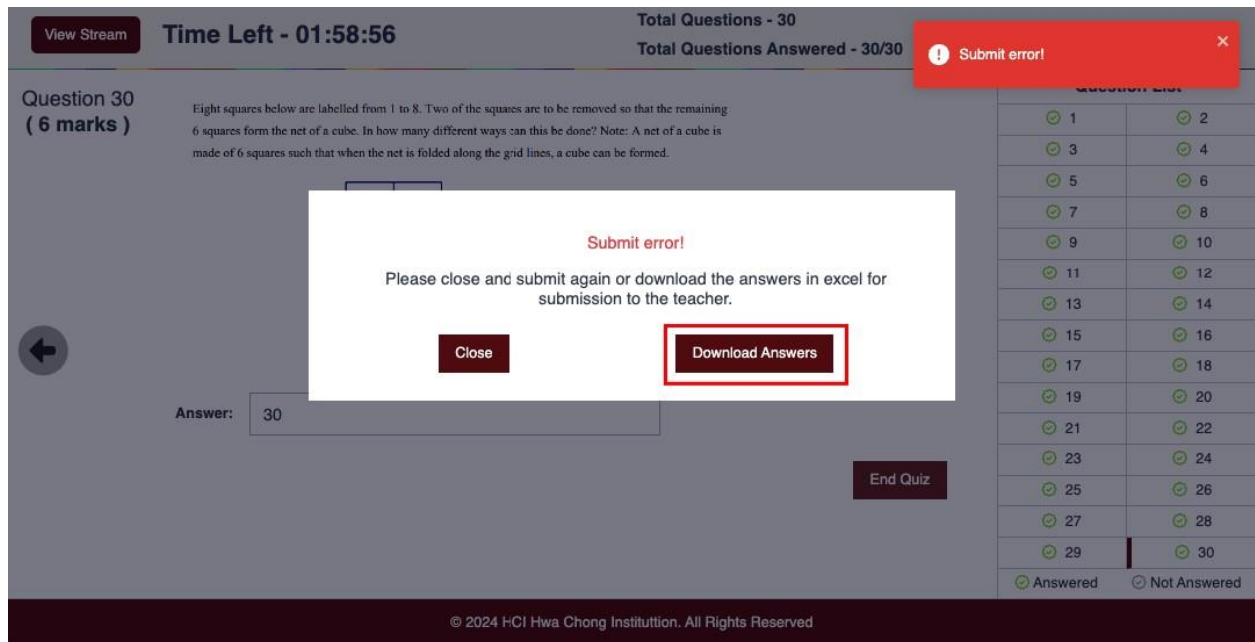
View Stream

Time Left - 01:58:56

Total Questions - 30
Total Questions Answered - 30/30

Submit error!

×

Question List

Question 30
( 6 marks )

Eight squares below are labelled from 1 to 8. Two of the squares are to be removed so that the remaining 6 squares form the net of a cube. In how many different ways can this be done? Note: A net of a cube is made of 6 squares such that when the net is folded along the grid lines, a cube can be formed.

Submit error!

Please close and submit again or download the answers in excel for submission to the teacher.

Close

Download Answers

Answer: 30

End Quiz

| | |
|---|---|
| 1 | 2 |
| 3 | 4 |
| 5 | 6 |
| 7 | 8 |
| 9 | 10 |
| 11 | 12 |
| 13 | 14 |
| 15 | 16 |
| 17 | 18 |
| 19 | 20 |
| 21 | 22 |
| 23 | 24 |
| 25 | 26 |
| 27 | 28 |
| 29 | 30 |

Answered  Not Answered

© 2024 HCI Hwa Chong Instituttion. All Rights Reserved